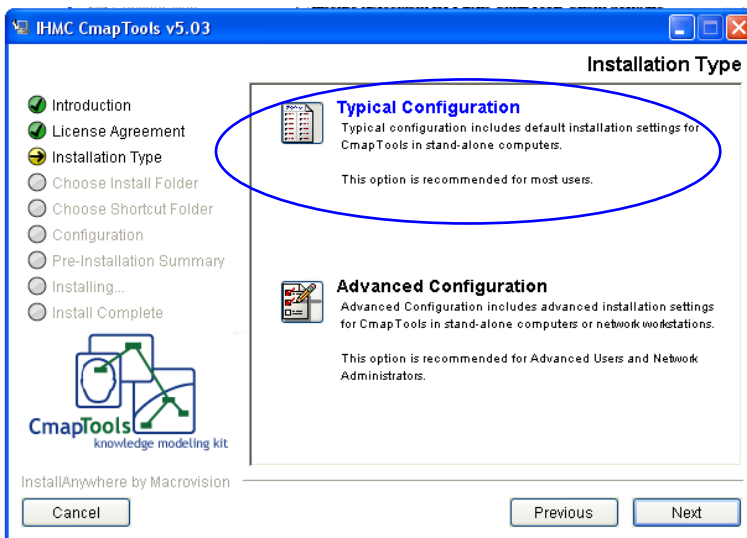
IHMC CmapTools v5.03

Installation Type

Introduction
License Agreement
Installation Type
Choose Install Folder
Choose Shortcut Folder
Configuration
Pre-Installation Summary
Installing...
Install Complete

CmapTools
knowledge modeling kit

Typical Configuration
Typical configuration includes default installation settings for CmapTools in stand-alone computers.

This option is recommended for most users.

Advanced Configuration
Advanced Configuration includes advanced installation settings for CmapTools in stand-alone computers or network workstations.

This option is recommended for Advanced Users and Network Administrators.

InstallAnywhere by Macrovision

Cancel

Previous

Next